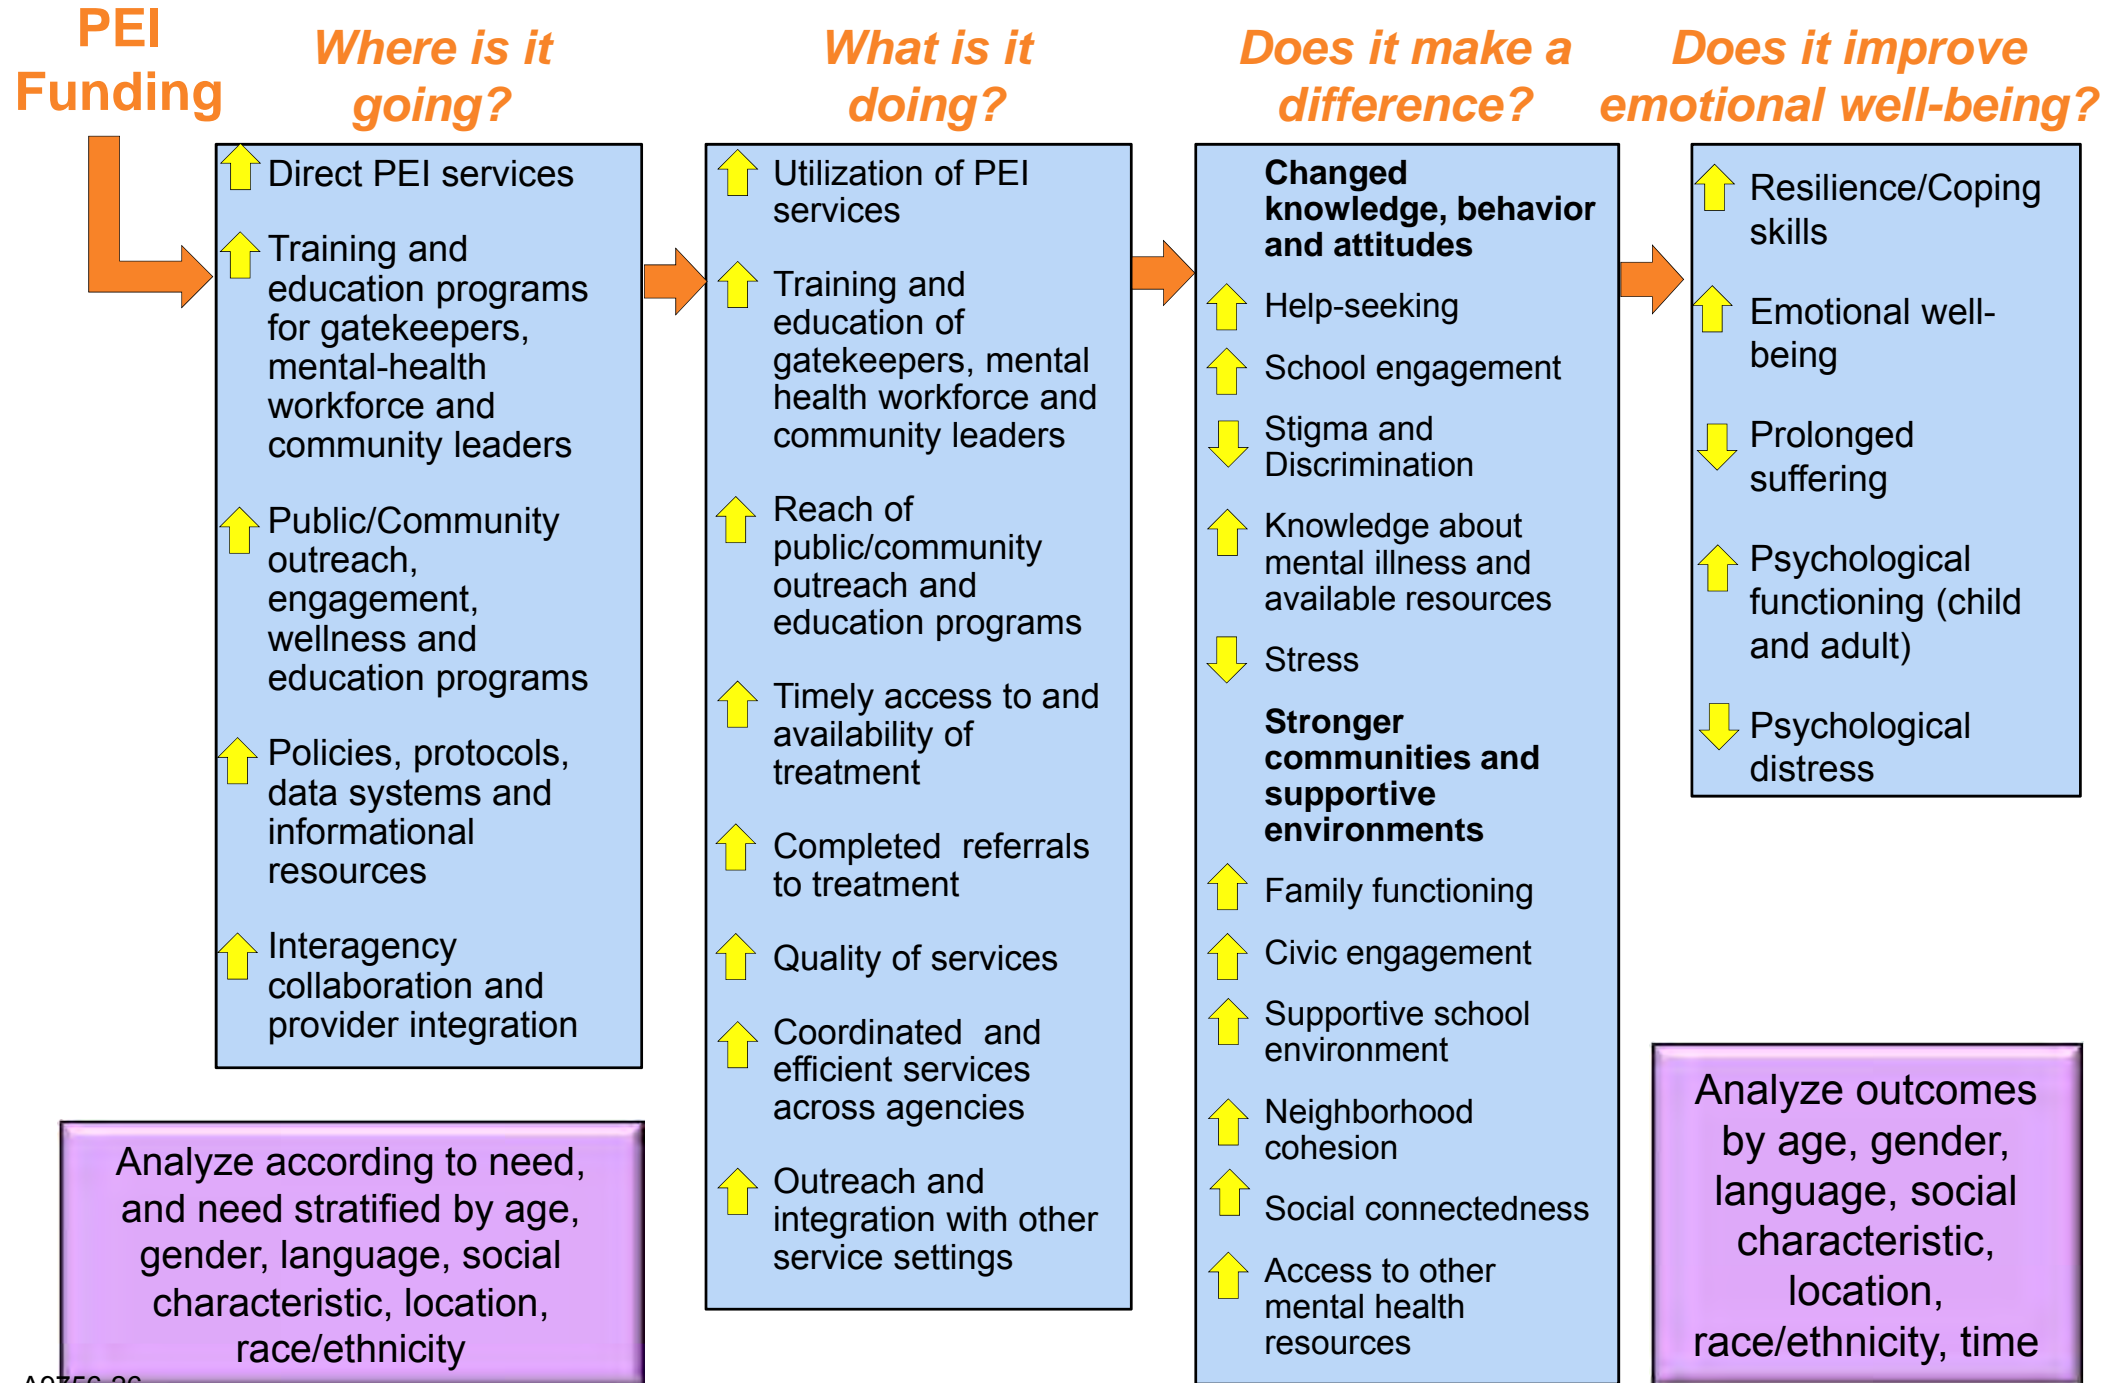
PEI Funding

Where is it going?

Direct PEI services

Training and education programs for gatekeepers, mental-health workforce and community leaders

Public/Community outreach, engagement, wellness and education programs

Policies, protocols, data systems and informational resources

Interagency collaboration and provider integration

Analyze according to need, and need stratified by age, gender, language, social characteristic, location, race/ethnicity

What is it doing?

Utilization of PEI services

Training and education of gatekeepers, mental health workforce and community leaders

Reach of public/community outreach and education programs

Timely access to and availability of treatment

Completed referrals to treatment

Quality of services

Coordinated and efficient services across agencies

Outreach and integration with other service settings

Does it make a difference?

**Changed knowledge, behavior and attitudes**

Help-seeking

School engagement

Stigma and Discrimination

Knowledge about mental illness and available resources

Stress

**Stronger communities and supportive environments**

Family functioning

Civic engagement

Supportive school environment

Neighborhood cohesion

Social connectedness

Access to other mental health resources

Does it improve emotional well-being?

Resilience/Coping skills

Emotional well-being

Prolonged suffering

Psychological functioning (child and adult)

Psychological distress

Analyze outcomes by age, gender, language, social characteristic, location, race/ethnicity, time

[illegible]